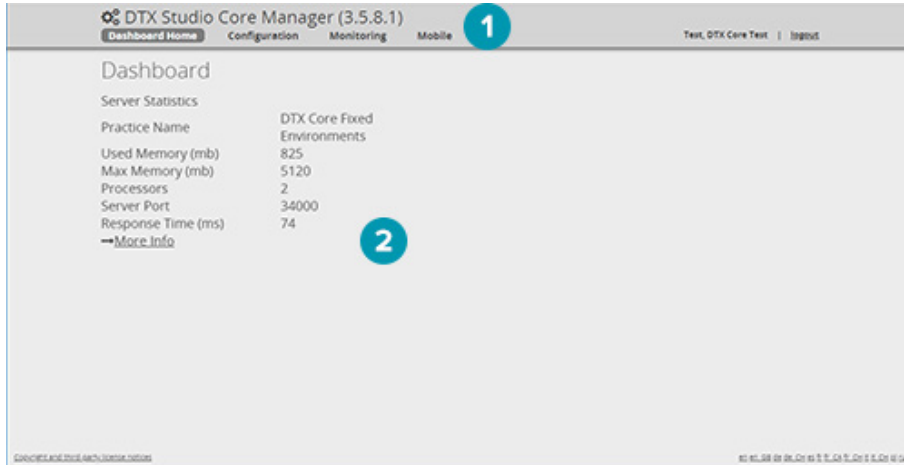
DTX Studio Core Manager (3.5.8.1)

Dashboard Home | Configuration | Monitoring | Mobile

1

Test, DTX Core Test | logout

Dashboard

Server Statistics

| | |
|---|---|
| Practice Name | DTX Core Fixed Environments |
| Used Memory (mb) | 825 |
| Max Memory (mb) | 5120 |
| Processors | 2 |
| Server Port | 34000 |
| Response Time (ms) | 74 |

→More Info

2

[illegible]

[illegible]